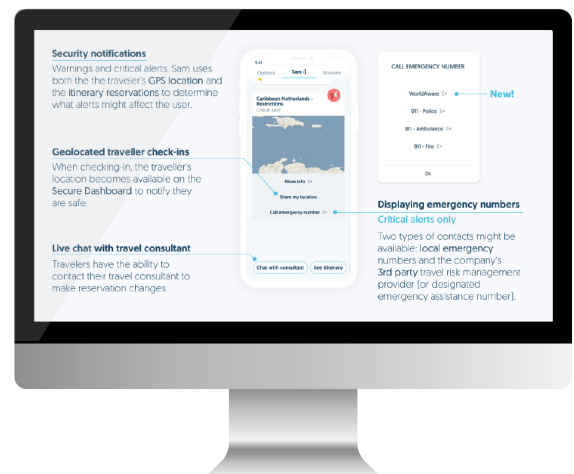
Security notifications
Warnings and critical alerts. Sam uses both the the traveler's GPS location and the itinerary reservations to determine what alerts might affect the user.

Geolocated traveller check-ins
When checking-in, the traveller's location becomes available on the Secure Dashboard to notify they are safe.

Live chat with travel consultant
Travelers have the ability to contact their travel consultant to make reservation changes.

9:41
Options
Safe
Itinerary
Caribbean Netherlands - Restrictions
Critical Alert
More info
Share my location
Call emergency number
Chat with consultant
See itinerary

CALL EMERGENCY NUMBER
World Aware
New!
911 - Police
911 - Ambulance
911 - Fire
Ok

Displaying emergency numbers
Critical alerts only
Two types of contacts might be available: local emergency numbers and the company's 3rd party travel risk management provider (or designated emergency assistance number).